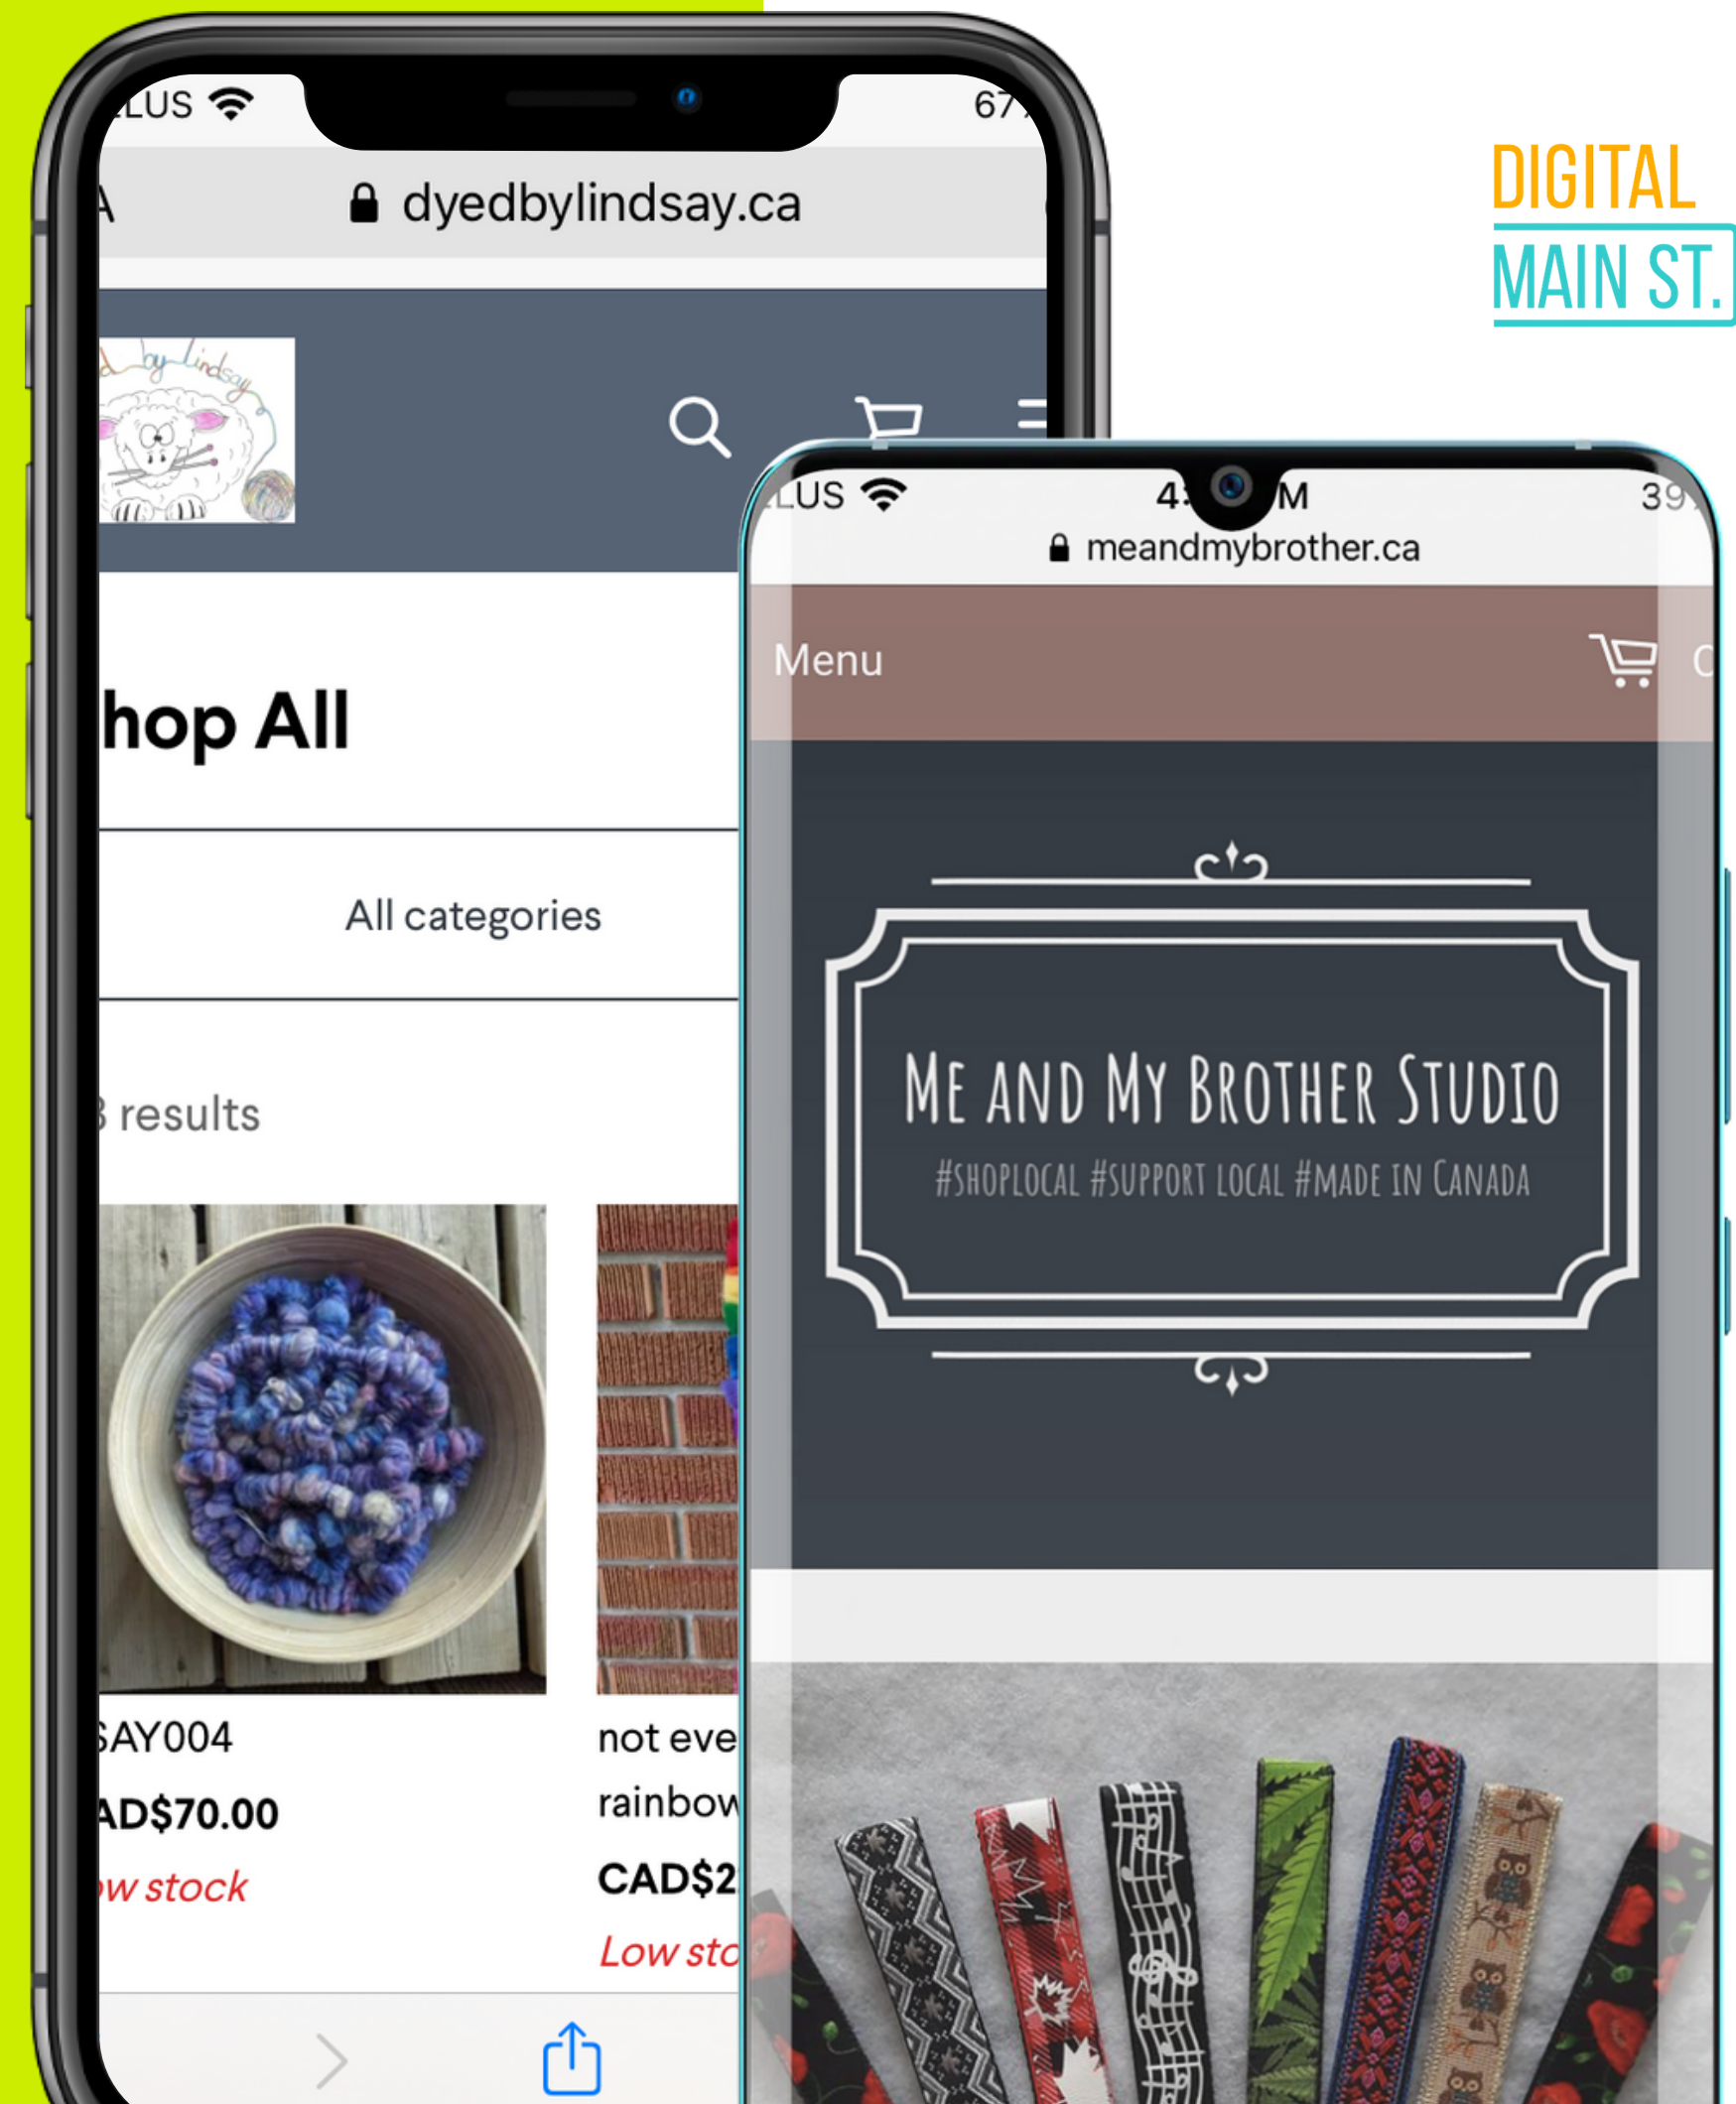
LUS 67

A dyedbylindsay.ca

by Lindsay

hop All

All categories

results

AY004
AD$70.00
w stock

not eve
rainbow
CAD$2
Low sto

LUS 4 M 39
meandmybrother.ca

Menu

ME AND MY BROTHER STUDIO
#SHOPLOCAL #SUPPORT LOCAL #MADE IN CANADA

DIGITAL
MAIN ST.